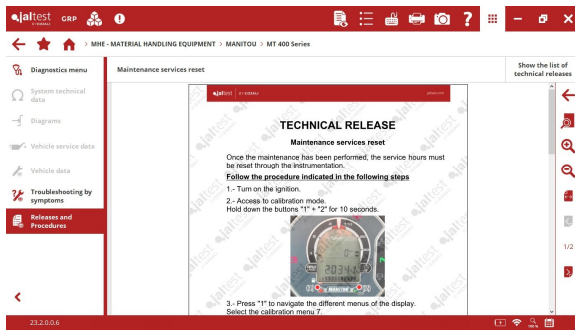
jaltest GRP

MHE - MATERIAL HANDLING EQUIPMENT > MANITOU > MT 400 Series

Diagnostics menu

System technical data

Diagrams

Vehicle service data

Vehicle data

Troubleshooting by symptoms

Releases and Procedures

Maintenance services reset

Show the list of technical releases

jaltest

TECHNICAL RELEASE

Maintenance services reset

Once the maintenance has been performed, the service hours must be reset through the instrumentation.

Follow the procedure indicated in the following steps

1.- Turn on the ignition.

2.- Access to calibration mode.
Hold down the buttons "1" + "2" for 10 seconds.

MANITOU

3.- Press "1" to navigate the different menus of the display.
Select the calibration menu 7.

1/2

23.2.0.0.6